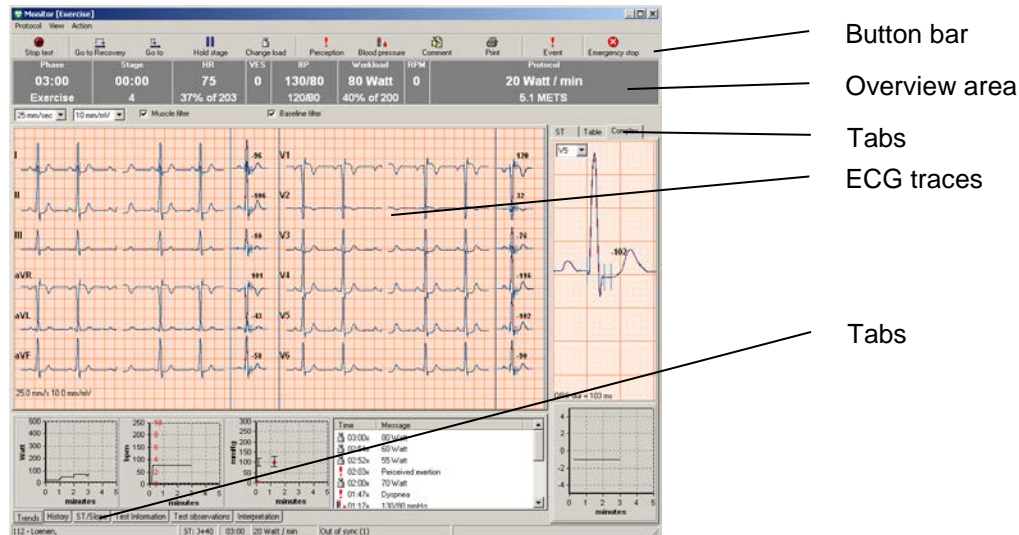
Monitor [Exercise]

Protocol View Action

Stop test | Go to Recovery | Go to | Hold stage | Change load | Perception | Blood pressure | Comment | Print | Event | Emergency stop

| Phase | Stage | HR | VES | BP | Workload | RPM | Protocol |
|---|---|---|---|---|---|---|---|
| 03:00 | 00:00 | 75 | 0 | 130/80 | 80 Watt | 0 | 20 Watt / min |
| Exercise | 4 | 37% of 203 | | 120/80 | 40% of 200 | | 5.1 METS |

25 mm/sec 10 mm/mV Muscle filter Baseline filter

ST Table Complex

V5

I -96
II -106
III -80
aVR 101
aVL -43
aVF -58
V1 120
V2 32
V3 -74
V4 -116
V5 -102
V6 -90

-102

25.0 mm/s 10.0 mm/mV

QRS dur = 103 ms

Watt 500 400 300 200 100 0 0 1 2 3 4 5 minutes

bpm 250 200 150 100 50 0 0 1 2 3 4 5 minutes

mmHg 300 250 200 150 100 50 0 0 1 2 3 4 5 minutes

| Time | Message |
|---|---|
| 03:00s | 80 Watt |
| 02:51s | 60 Watt |
| 02:52s | 55 Watt |
| 02:03s | Perceived exertion |
| 02:00s | 70 Watt |
| 01:47s | Dyspnea |
| 01:17s | 130/80 mmHg |

4 2 0 -2 -4 0 1 2 3 4 5 minutes

Trends | History | ST/Slope | Test Information | Test observations | Interpretation

112 - Loenen, | ST: J+40 | 03:00 | 20 Watt / min | Out of sync (1)

Button bar

Overview area

Tabs

ECG traces

Tabs